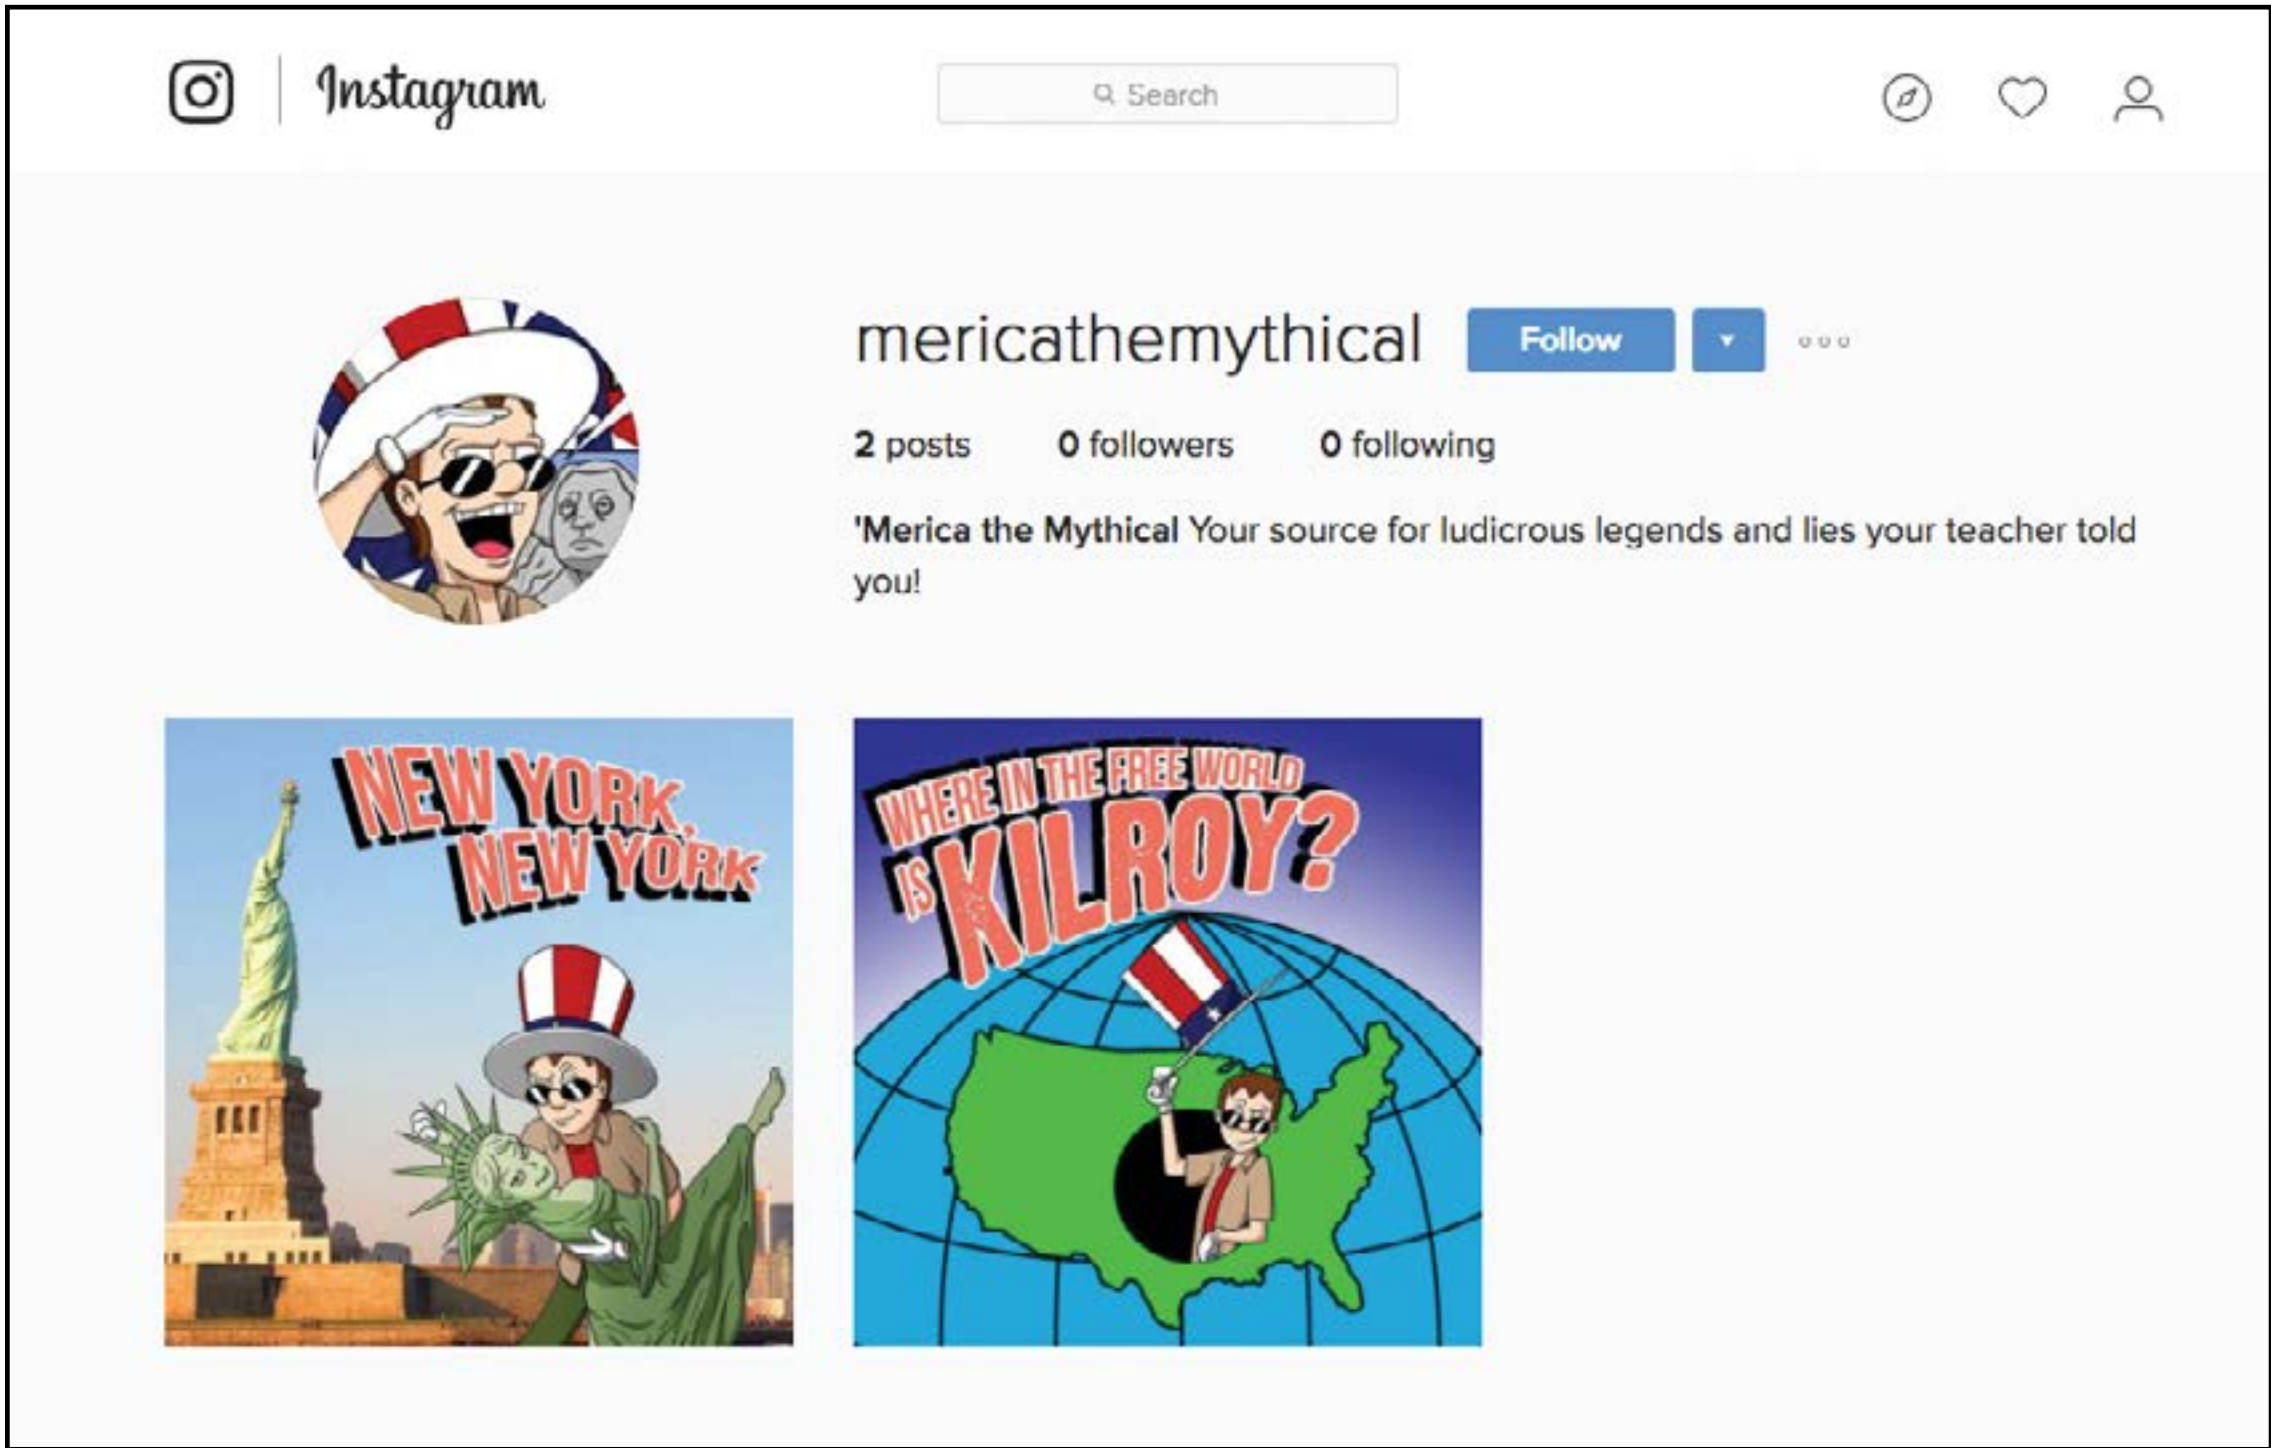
Instagram

Search

mericathemythical Follow

2 posts 0 followers 0 following

'Merica the Mythical Your source for ludicrous legends and lies your teacher told you!

NEW YORK, NEW YORK

WHERE IN THE FREE WORLD IS KILROY?